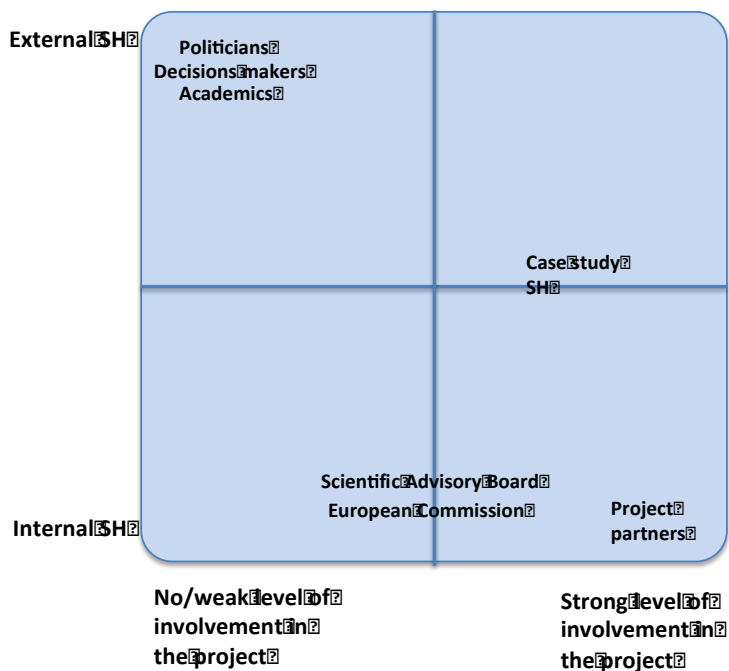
External SH

Politicians
Decisions makers
Academics

Case study
SH

Scientific Advisory Board
European Commission

Project
partners

Internal SH

No/weak level of
involvement in
the project

Strong level of
involvement in
the project